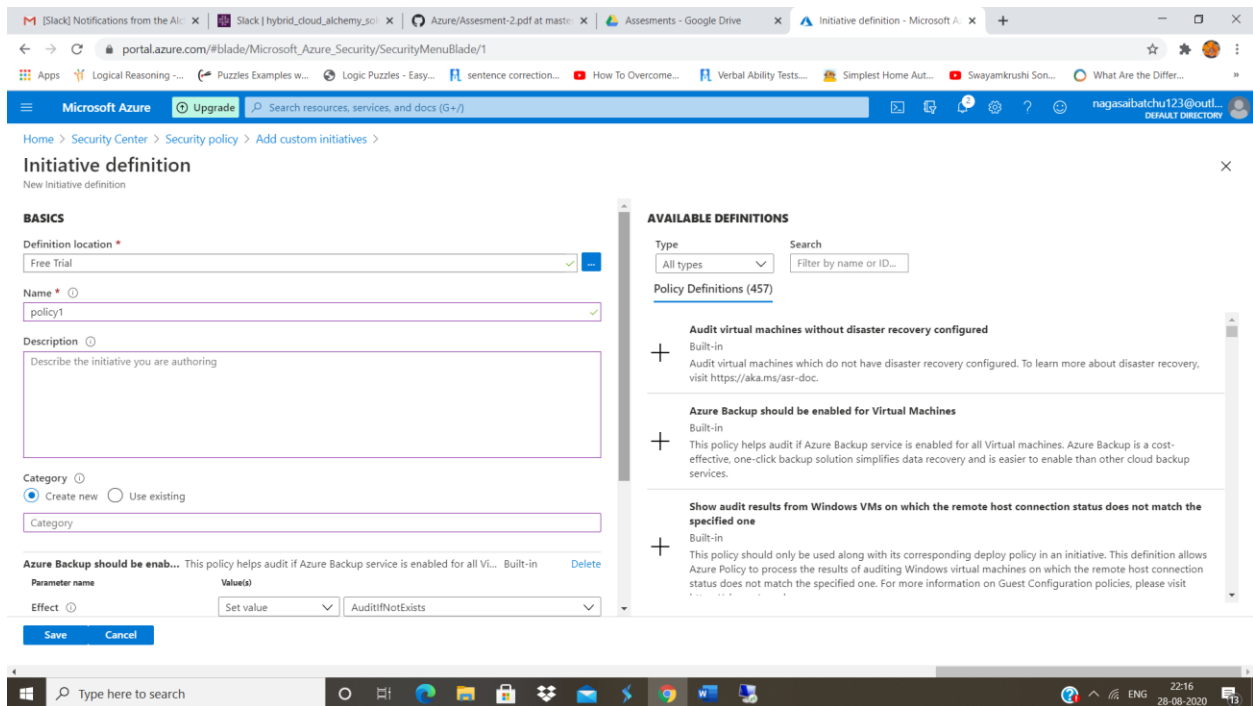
[Slack] Notifications from the Alc | Slack | hybrid_cloud_alchemy_sol | Azure/Assesment-2.pdf at maste | Assesments - Google Drive | Initiative definition - Microsoft A | +

portal.azure.com/#blade/Microsoft_Azure_Security/SecurityMenuBlade/1

Apps | Logical Reasoning -... | Puzzles Examples w... | Logic Puzzles - Easy... | sentence correction... | How To Overcome... | Verbal Ability Tests... | Simplest Home Aut... | Swayamkrushi Son... | What Are the Differ...

Microsoft Azure | Upgrade | Search resources, services, and docs (G+/)

nagasaibatchu123@outl... DEFAULT DIRECTORY

Home > Security Center > Security policy > Add custom initiatives >

Initiative definition
New Initiative definition

BASICS

Definition location *
Free Trial

Name *
policy1

Description
Describe the initiative you are authoring

Category
Create new | Use existing
Category

Azure Backup should be enab... This policy helps audit if Azure Backup service is enabled for all Vi... Built-in | Delete

| Parameter name | Value(s) |
|---|---|
| Effect | Set value | AuditIfNotExists |

Save | Cancel

AVAILABLE DEFINITIONS

Type
All types

Search
Filter by name or ID...

Policy Definitions (457)

Audit virtual machines without disaster recovery configured
Built-in
Audit virtual machines which do not have disaster recovery configured. To learn more about disaster recovery, visit https://aka.ms/asr-doc.

Azure Backup should be enabled for Virtual Machines
Built-in
This policy helps audit if Azure Backup service is enabled for all Virtual machines. Azure Backup is a cost-effective, one-click backup solution simplifies data recovery and is easier to enable than other cloud backup services.

Show audit results from Windows VMs on which the remote host connection status does not match the specified one
Built-in
This policy should only be used along with its corresponding deploy policy in an initiative. This definition allows Azure Policy to process the results of auditing Windows virtual machines on which the remote host connection status does not match the specified one. For more information on Guest Configuration policies, please visit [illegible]

Type here to search

ENG 22:16 28-08-2020